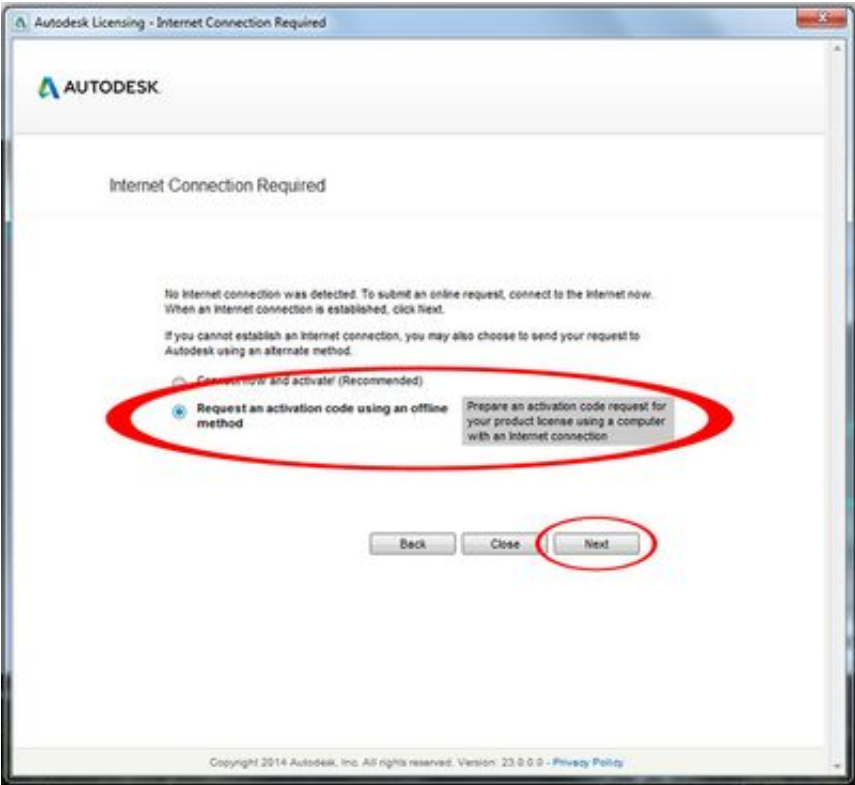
Autodesk Licensing - Internet Connection Required

AUTODESK.

Internet Connection Required

No Internet connection was detected. To submit an online request, connect to the Internet now. When an Internet connection is established, click Next.

If you cannot establish an Internet connection, you may also choose to send your request to Autodesk using an alternate method.

Connect now and activate! (Recommended)

Request an activation code using an offline method

Prepare an activation code request for your product license using a computer with an Internet connection

Back Close Next

Copyright 2014 Autodesk, Inc. All rights reserved. Version: 23.0.0.0 - Privacy Policy